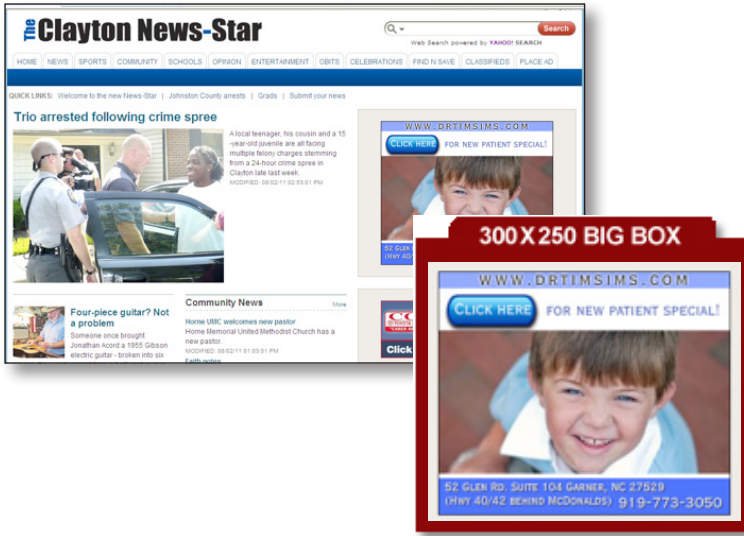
The Clayton News-Star

Search

Web Search powered by YAHOO! SEARCH

HOME | NEWS | SPORTS | COMMUNITY | SCHOOLS | OPINION | ENTERTAINMENT | OBITS | CELEBRATIONS | FIND N SAVE | CLASSIFIEDS | PLACE AD

QUICK LINKS: Welcome to the new News-Star | Johnston County arrests | Grads | Submit your news

Trio arrested following crime spree

A local teenager, his cousin and a 15-year-old juvenile are all facing multiple felony charges stemming from a 24-hour crime spree in Clayton late last week.

MODIFIED: 08/02/11 02:53:01 PM

WWW.DRTIMSIMS.COM

CLICK HERE FOR NEW PATIENT SPECIAL!

52 GLEN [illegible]
(HWY 40/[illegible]

Four-piece guitar? Not a problem

Someone once brought Jonathan Acord a 1955 Gibson electric guitar - broken into six

Community News

More

Home UMC welcomes new pastor

Home Memorial United Methodist Church has a new pastor.

MODIFIED: 08/02/11 01:03:01 PM

Faith notes

Click

300 X 250 BIG BOX

WWW.DRTIMSIMS.COM

CLICK HERE FOR NEW PATIENT SPECIAL!

52 GLEN RD. SUITE 104 GARNER, NC 27529
(HWY 40/42 BEHIND McDONALDS) 919-773-3050